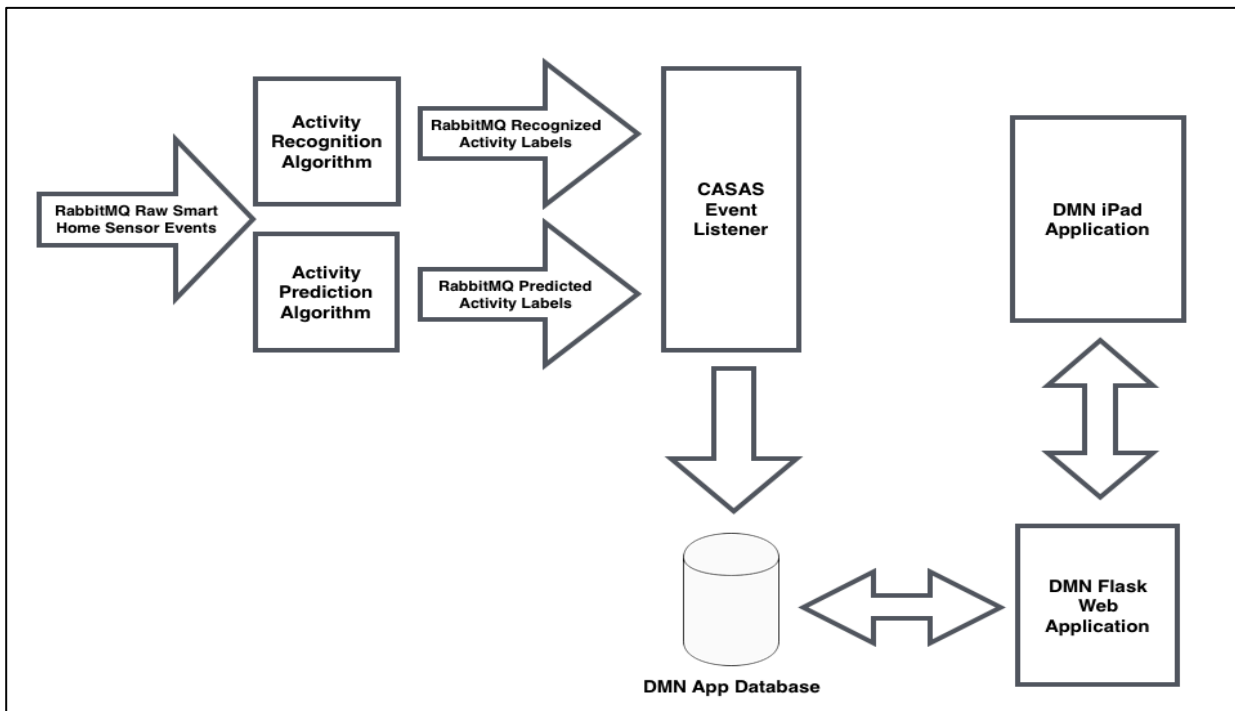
RabbitMQ Raw Smart Home Sensor Events

Activity Recognition Algorithm

Activity Prediction Algorithm

RabbitMQ Recognized Activity Labels

RabbitMQ Predicted Activity Labels

CASAS Event Listener

DMN iPad Application

DMN App Database

DMN Flask Web Application